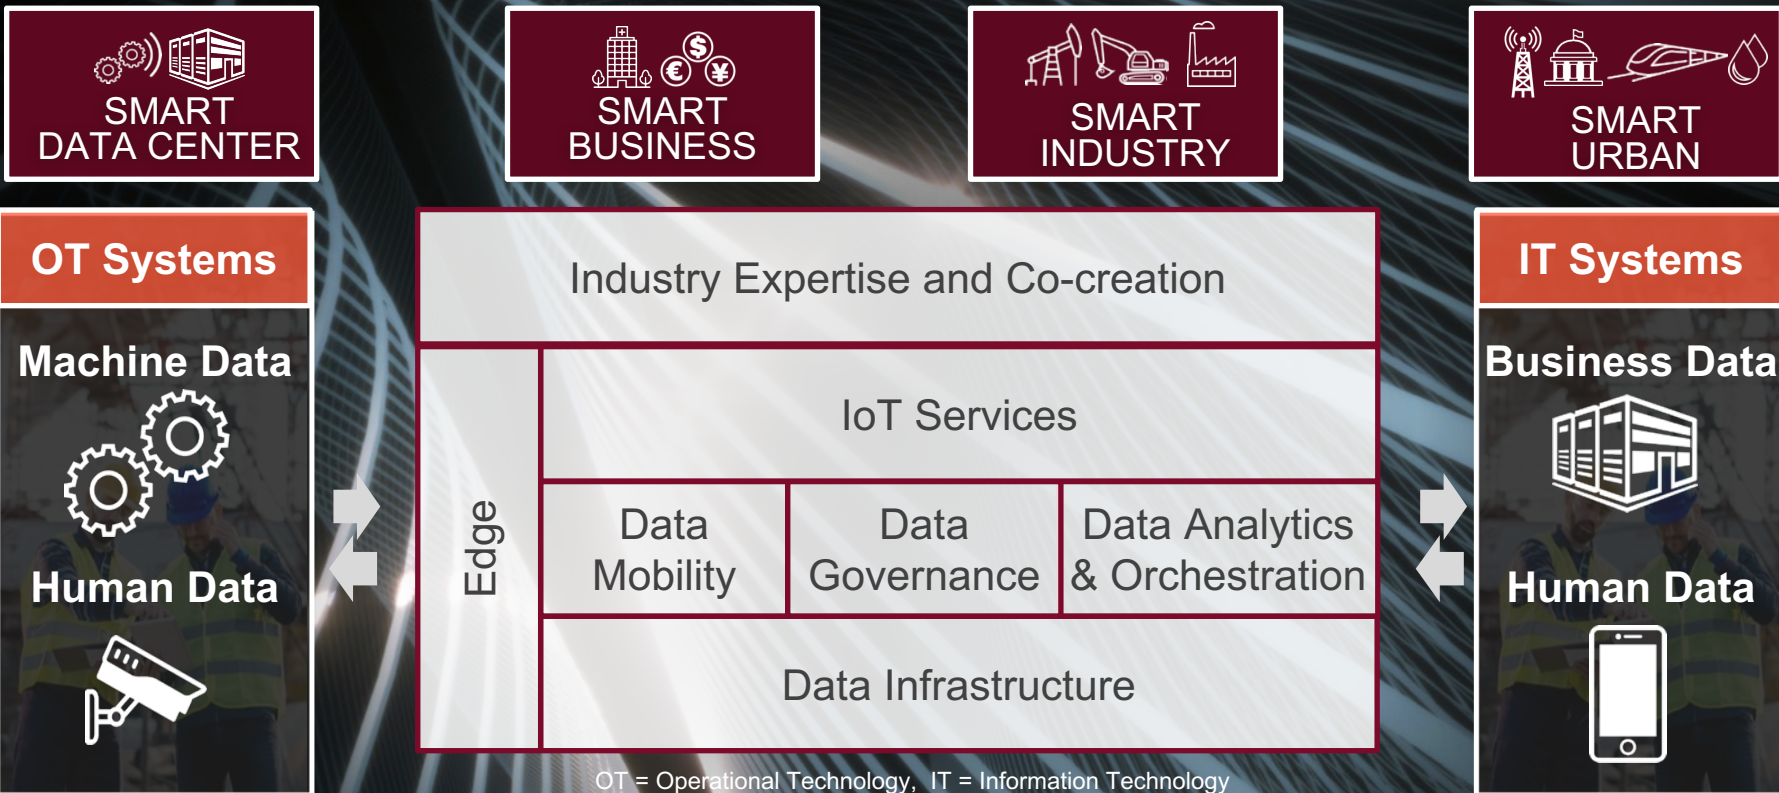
SMART DATA CENTER

SMART BUSINESS

SMART INDUSTRY

SMART URBAN

OT Systems

Machine Data

Human Data

Industry Expertise and Co-creation

Edge

IoT Services

Data Mobility

Data Governance

Data Analytics & Orchestration

Data Infrastructure

IT Systems

Business Data

Human Data

OT = Operational Technology, IT = Information Technology